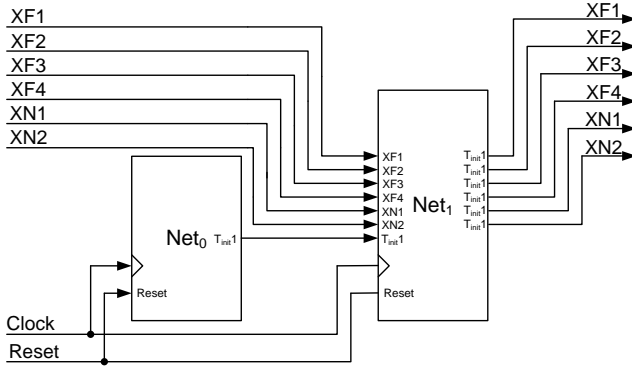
XF1
XF2
XF3
XF4
XN1
XN2

$Net_0$ $T_{init}1$
Reset

XF1
XF2
XF3
XF4
XN1
XN2
$T_{init}1$
$Net_1$
$T_{init}1$
$T_{init}1$
$T_{init}1$
$T_{init}1$
$T_{init}1$
$T_{init}1$
Reset

XF1
XF2
XF3
XF4
XN1
XN2

Clock
Reset